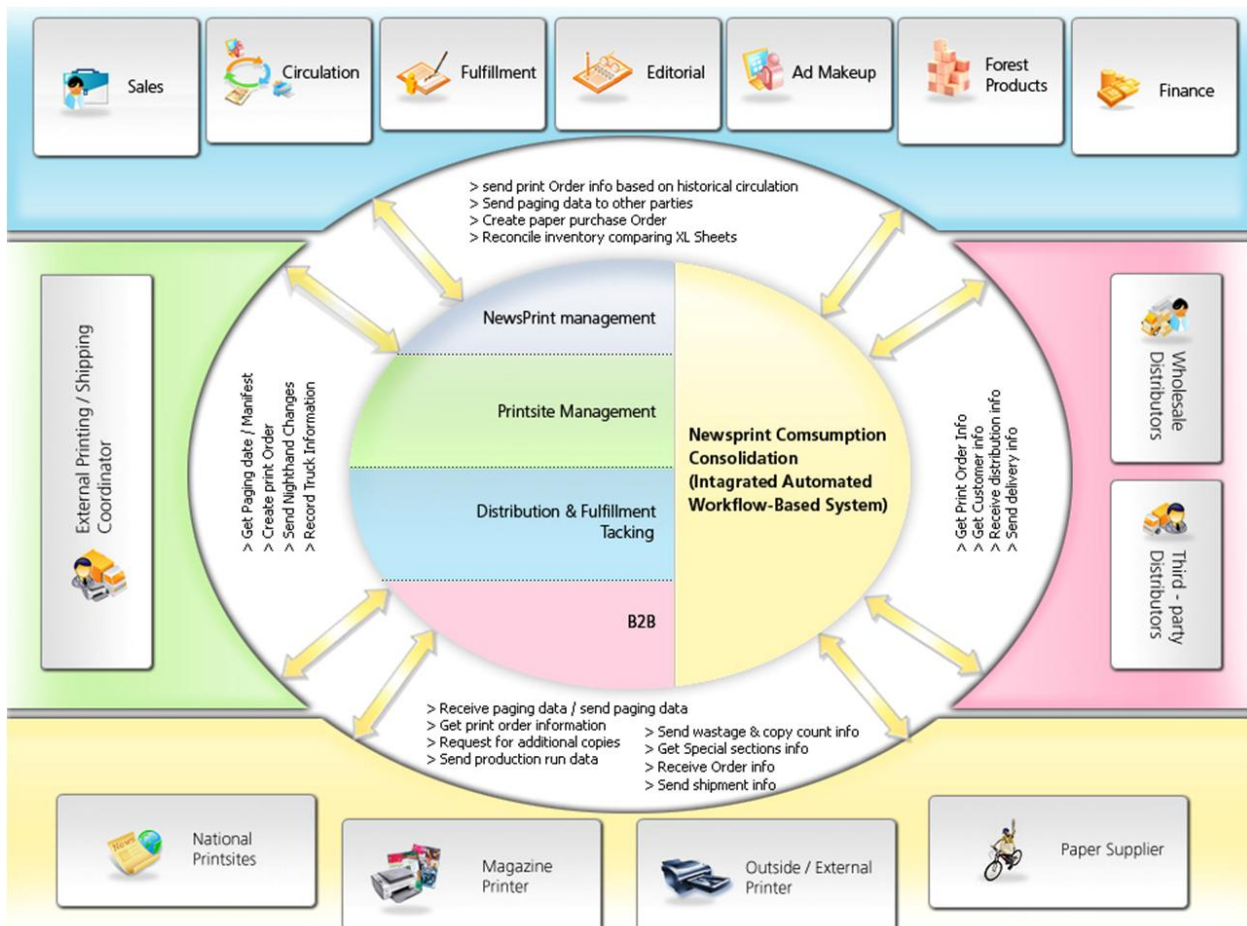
Sales

Circulation

Fulfillment

Editorial

Ad Makeup

Forest Products

Finance

> send print Order info based on historical circulation
> Send paging data to other parties
> Create paper purchase Order
> Reconcile inventory comparing XL Sheets

External Printing / Shipping Coordinator

> Get Paging date / Manifest
> Create print Order
> Send Nighthand Changes
> Record Truck Information

NewsPrint management

Printsite Management

Distribution & Fulfillment Tacking

B2B

Newsprint Comsumption Consolidation (Intagrated Automated Workflow-Based System)

> Get Print Order Info
> Get Customer info
> Receive distribution info
> Send delivery info

Wholesale Distributors

Third - party Distributors

> Receive paging data / send paging data
> Get print order information
> Request for additional copies
> Send production run data

> Send wastage & copy count info
> Get Special sections info
> Receive Order info
> Send shipment info

National Printsites

Magazine Printer

Outside / External Printer

Paper Supplier